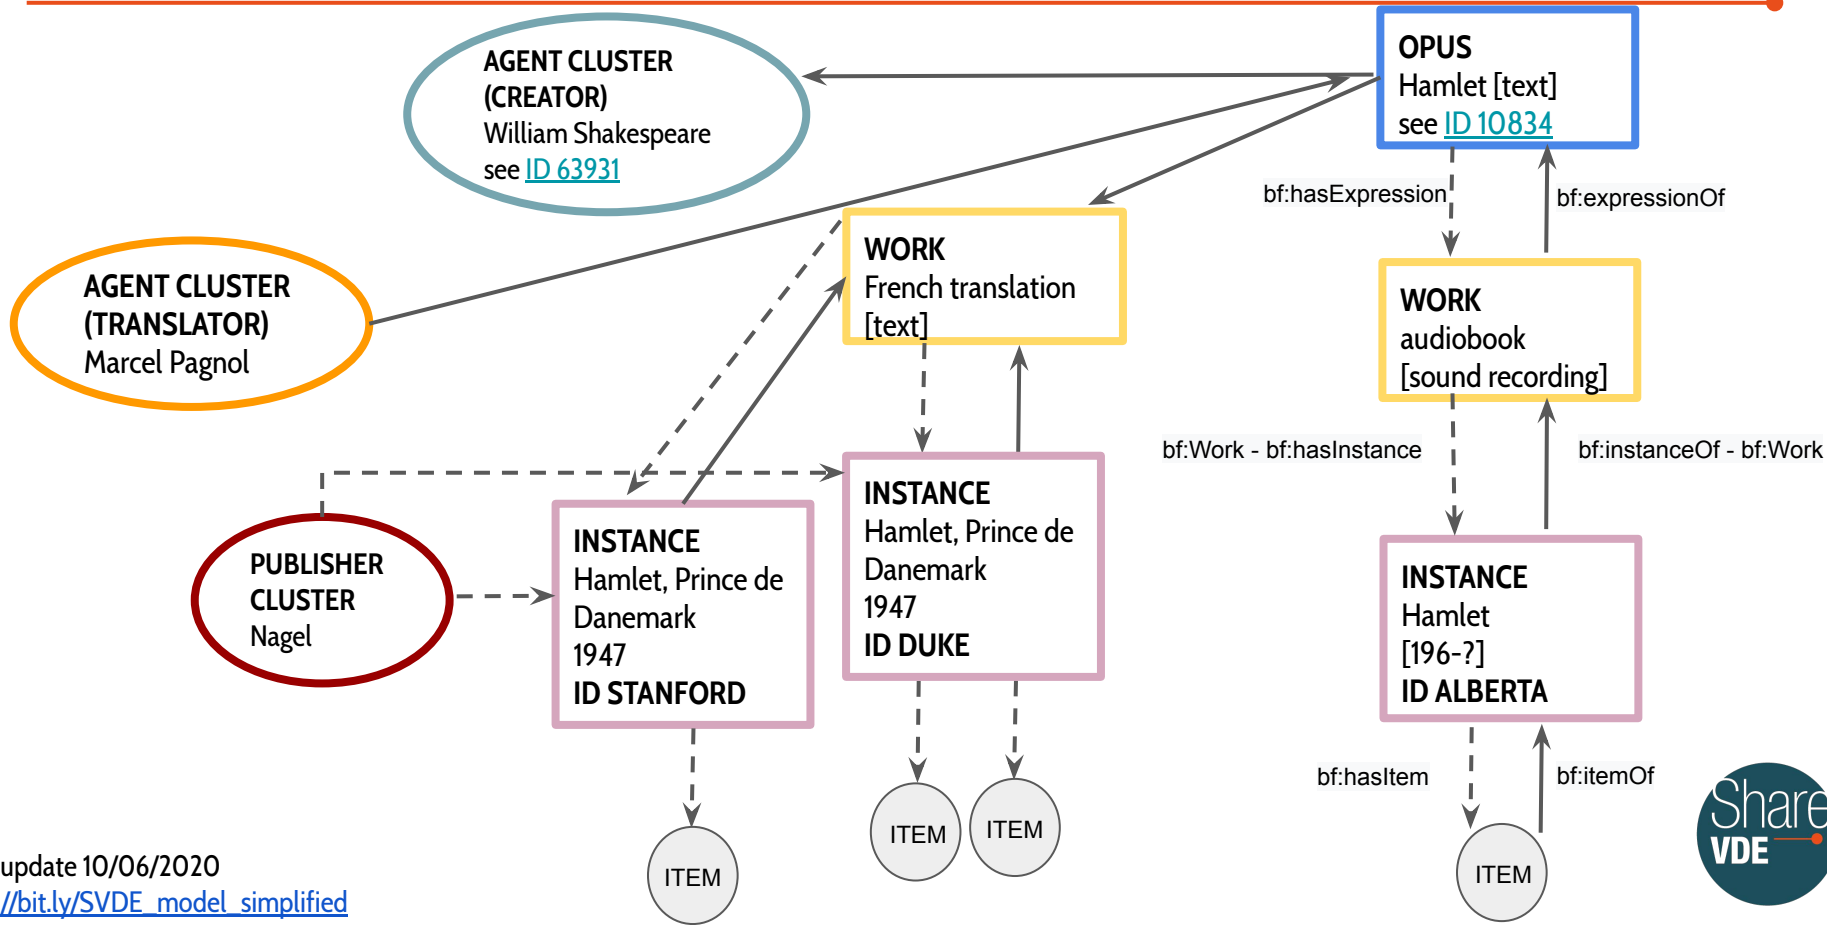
AGENT CLUSTER (CREATOR)
William Shakespeare
see ID 63931

OPUS
Hamlet [text]
see ID 10834

bf:hasExpression

bf:expressionOf

AGENT CLUSTER (TRANSLATOR)
Marcel Pagnol

WORK
French translation [text]

WORK
audiobook
[sound recording]

bf:Work - bf:hasInstance

bf:instanceOf - bf:Work

PUBLISHER CLUSTER
Nagel

INSTANCE
Hamlet, Prince de Danemark
1947
ID STANFORD

INSTANCE
Hamlet, Prince de Danemark
1947
ID DUKE

INSTANCE
Hamlet
[196-?]
ID ALBERTA

bf:hasItem

bf:itemOf

ITEM

ITEM

ITEM

ITEM

update 10/06/2020
//bit.ly/SVDE_model_simplified

Share VDE